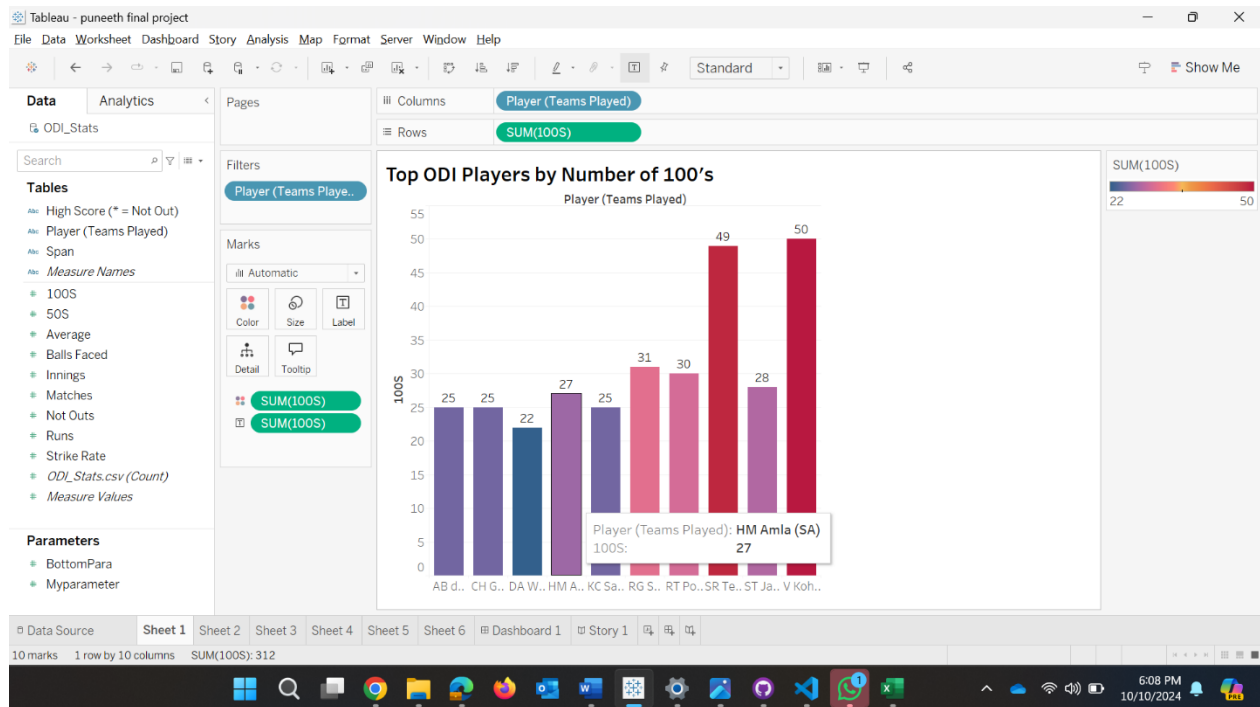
Tableau - puneeth final project

File Data Worksheet Dashboard Story Analysis Map Format Server Window Help

Standard

Show Me

Data Analytics

ODI_Stats

Search

Tables

High Score (* = Not Out)
Player (Teams Played)
Span
Measure Names
100S
50S
Average
Balls Faced
Innings
Matches
Not Outs
Runs
Strike Rate
ODI_Stats.csv (Count)
Measure Values

Parameters

BottomPara
Myparameter

Pages

Filters

Player (Teams Playe..

Marks

Automatic

Color Size Label

Detail Tooltip

SUM(100S)
SUM(100S)

Columns Player (Teams Played)

Rows SUM(100S)

Top ODI Players by Number of 100's

Player (Teams Played)

100S

55
50
45
40
35
30
25
20
15
10
5
0

25 25 22 27 25 31 30 49 28 50

AB d.. CH G.. DA W.. HM A.. KC Sa.. RG S.. RT Po.. SR Te.. ST Ja.. V Koh..

Player (Teams Played): HM Amla (SA)
100S: 27

SUM(100S)

22 50

Data Source Sheet 1 Sheet 2 Sheet 3 Sheet 4 Sheet 5 Sheet 6 Dashboard 1 Story 1

10 marks 1 row by 10 columns SUM(100S): 312

1

6:08 PM
10/10/2024